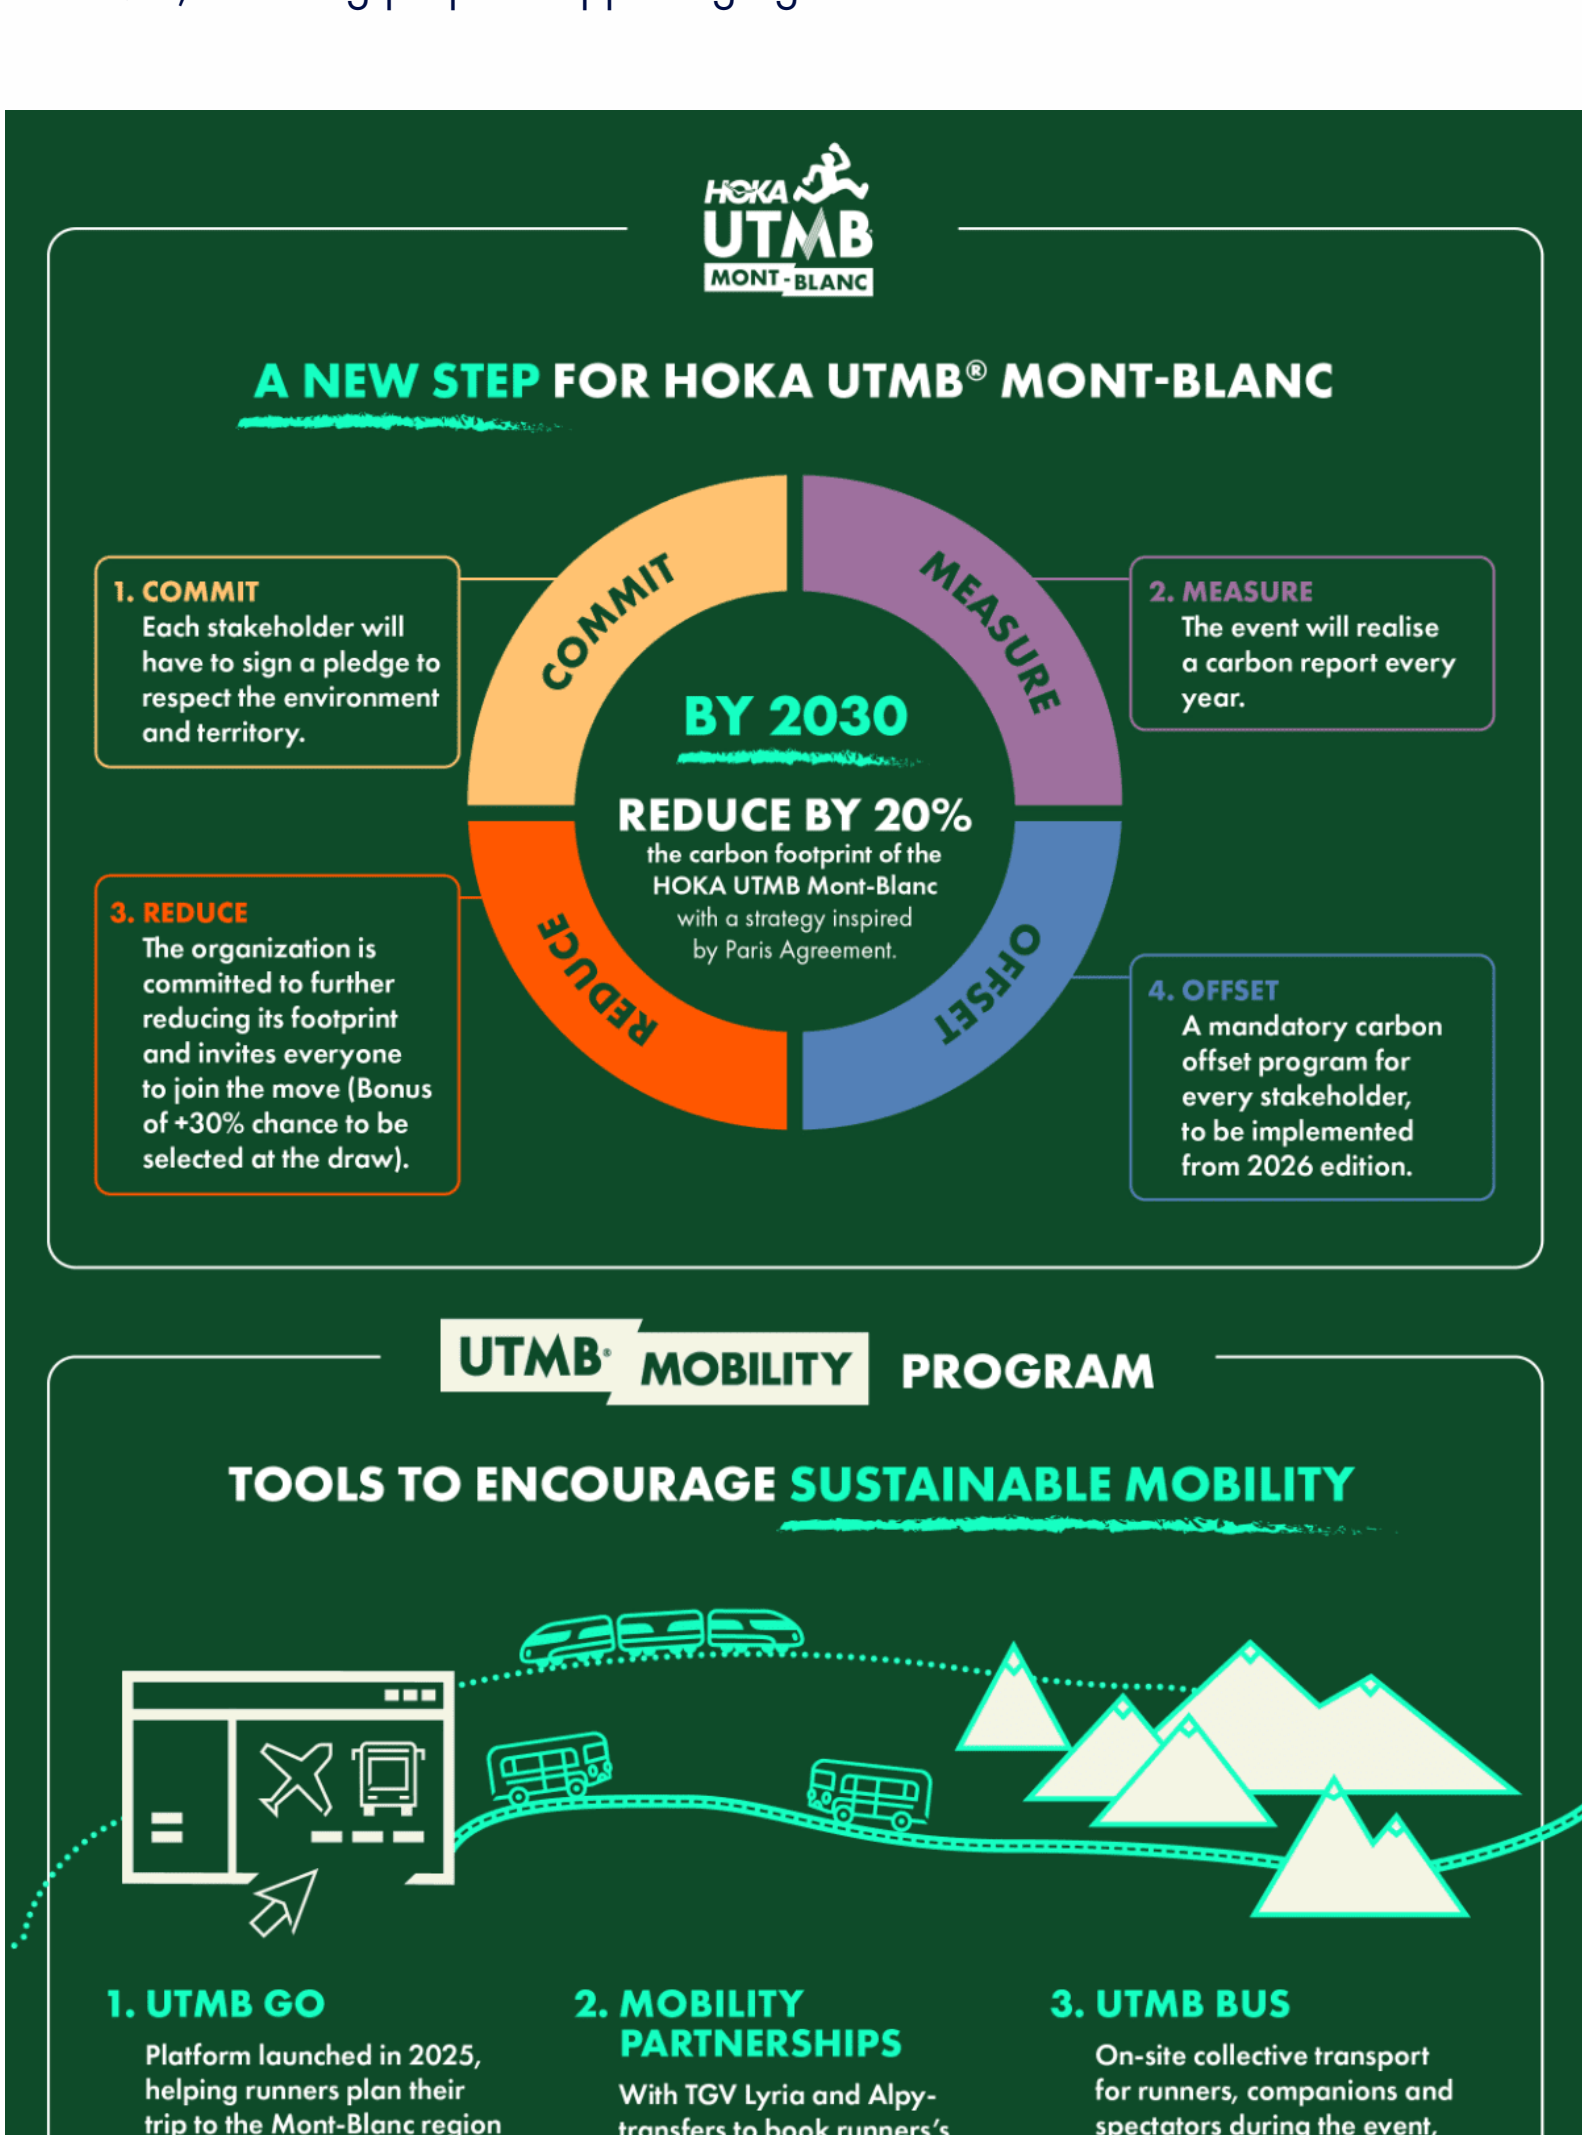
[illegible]

HOKA UTMB MONT-BLANC

A NEW STEP FOR HOKA UTMB® MONT-BLANC

1. COMMIT
Each stakeholder will have to sign a pledge to respect the environment and territory.

2. MEASURE
The event will realise a carbon report every year.

COMMIT

MEASURE

BY 2030

REDUCE BY 20%
the carbon footprint of the HOKA UTMB Mont-Blanc with a strategy inspired by Paris Agreement.

REDUCE

OFFSET

3. REDUCE
The organization is committed to further reducing its footprint and invites everyone to join the move (Bonus of +30% chance to be selected at the draw).

4. OFFSET
A mandatory carbon offset program for every stakeholder, to be implemented from 2026 edition.

UTMB® MOBILITY PROGRAM

TOOLS TO ENCOURAGE SUSTAINABLE MOBILITY

1. UTMB GO
Platform launched in 2025, helping runners plan their trip to the Mont-Blanc region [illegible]

2. MOBILITY PARTNERSHIPS
With TGV Lyria and Alpy-transfers to book runners's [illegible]

3. UTMB BUS
On-site collective transport for runners, companions and spectators during the event, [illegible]